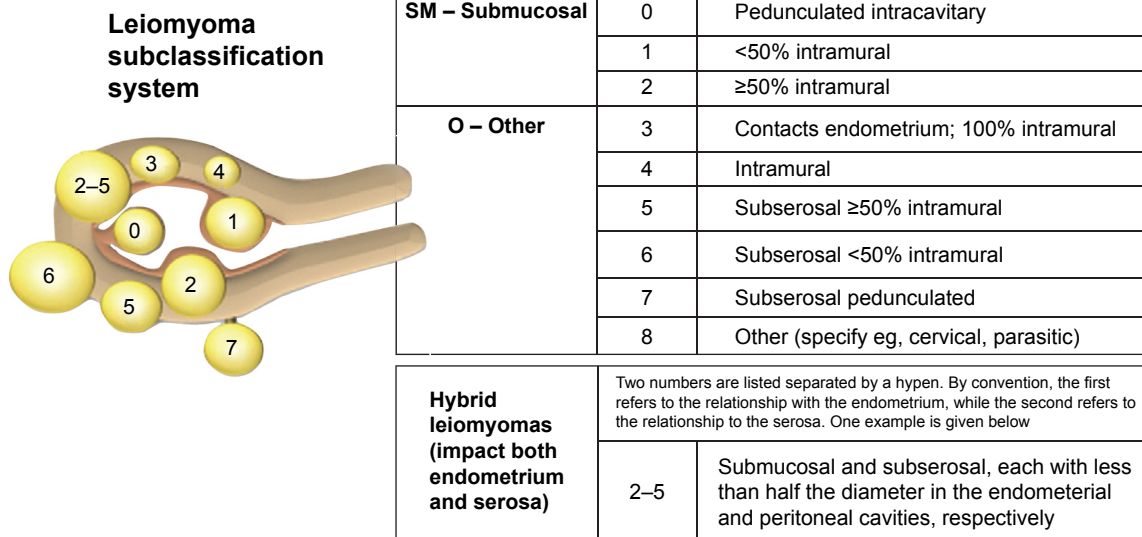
Leiomyoma subclassification system

2–5
3
4
0
1
6
2
5
7

| SM – Submucosal | 0 | Pedunculated intracavitary |
|---|---|---|
| | 1 | <50% intramural |
| | 2 | ≥50% intramural |
| O – Other | 3 | Contacts endometrium; 100% intramural |
| | 4 | Intramural |
| | 5 | Subserosal ≥50% intramural |
| | 6 | Subserosal <50% intramural |
| | 7 | Subserosal pedunculated |
| | 8 | Other (specify eg, cervical, parasitic) |

| Hybrid leiomyomas (impact both endometrium and serosa) | Two numbers are listed separated by a hypen. By convention, the first refers to the relationship with the endometrium, while the second refers to the relationship to the serosa. One example is given below | |
|---|---|---|
| | 2–5 | Submucosal and subserosal, each with less than half the diameter in the endometerial and peritoneal cavities, respectively |